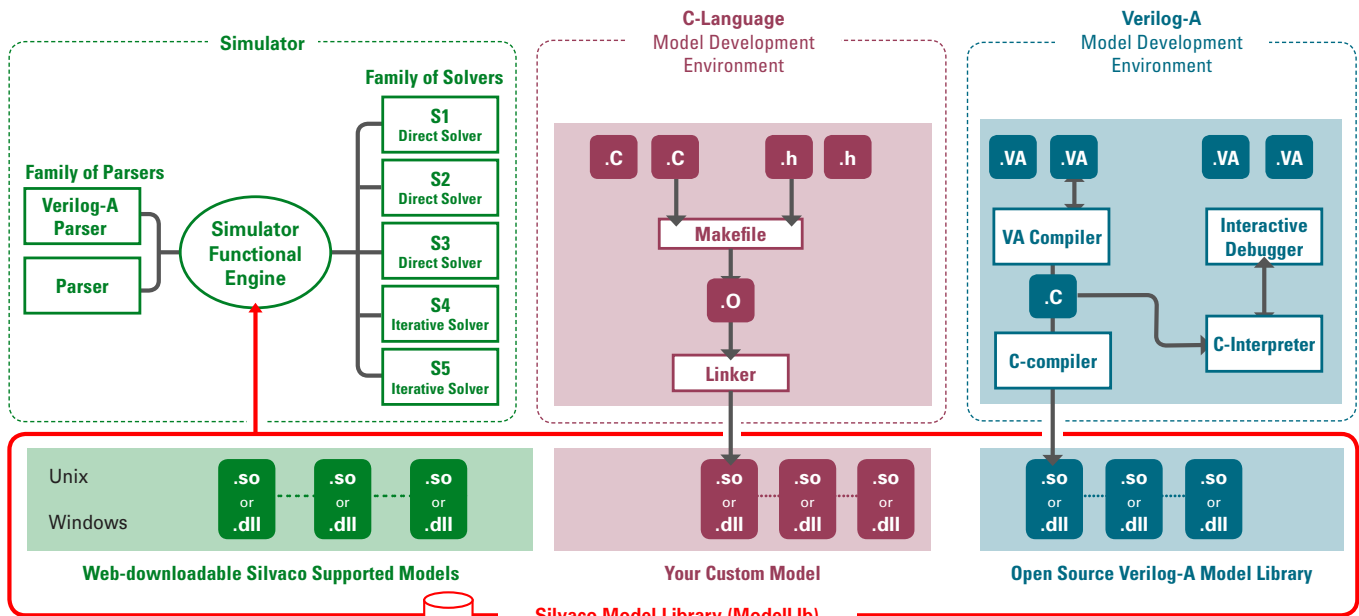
Simulator

Family of Solvers

S1
Direct Solver

S2
Direct Solver

S3
Direct Solver

S4
Iterative Solver

S5
Iterative Solver

Family of Parsers

Verilog-A Parser

Parser

Simulator Functional Engine

C-Language
Model Development Environment

.C .C .h .h

Makefile

.O

Linker

Verilog-A
Model Development Environment

.VA .VA .VA .VA

VA Compiler

Interactive Debugger

.C

C-compiler

C-Interpreter

Unix

Windows

.so or .dll .so or .dll .so or .dll

Web-downloadable Silvaco Supported Models

.so or .dll .so or .dll .so or .dll

Your Custom Model

.so or .dll .so or .dll .so or .dll

Open Source Verilog-A Model Library

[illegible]